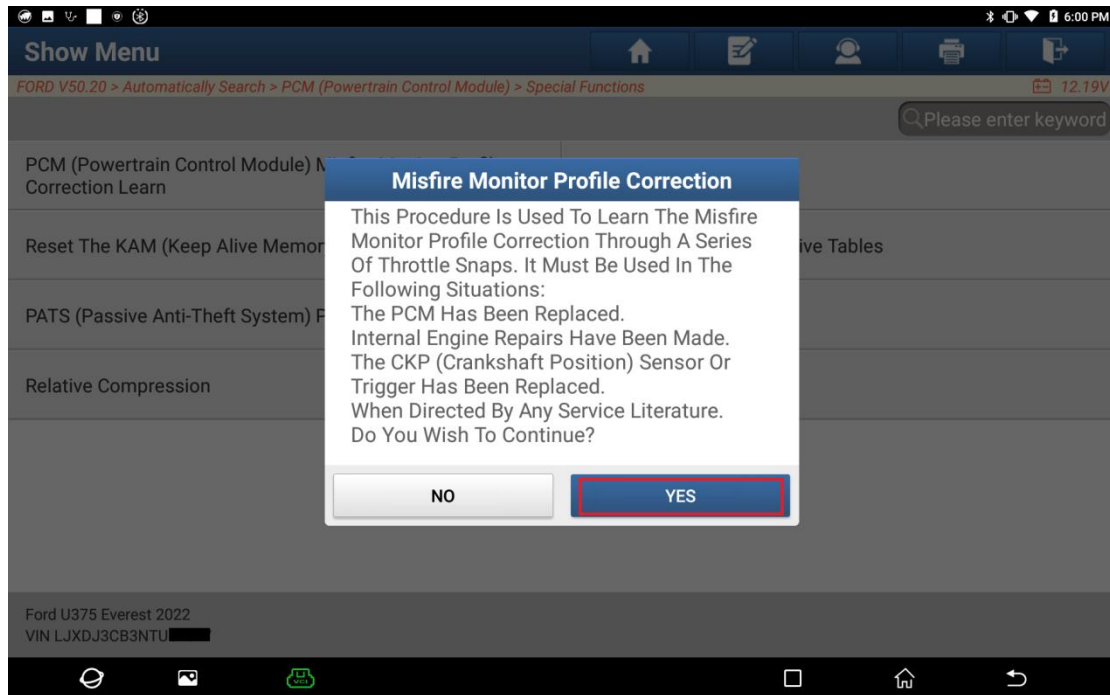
6:00 PM

Show Menu

FORD V50.20 > Automatically Search > PCM (Powertrain Control Module) > Special Functions

12.19V

Please enter keyword

PCM (Powertrain Control Module) M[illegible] Correction Learn

Reset The KAM (Keep Alive Memor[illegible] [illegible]ive Tables

PATS (Passive Anti-Theft System) F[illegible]

Relative Compression

Misfire Monitor Profile Correction

This Procedure Is Used To Learn The Misfire Monitor Profile Correction Through A Series Of Throttle Snaps. It Must Be Used In The Following Situations:
The PCM Has Been Replaced.
Internal Engine Repairs Have Been Made.
The CKP (Crankshaft Position) Sensor Or Trigger Has Been Replaced.
When Directed By Any Service Literature.
Do You Wish To Continue?

NO

YES

Ford U375 Everest 2022
VIN LJXDJ3CB3NTU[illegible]